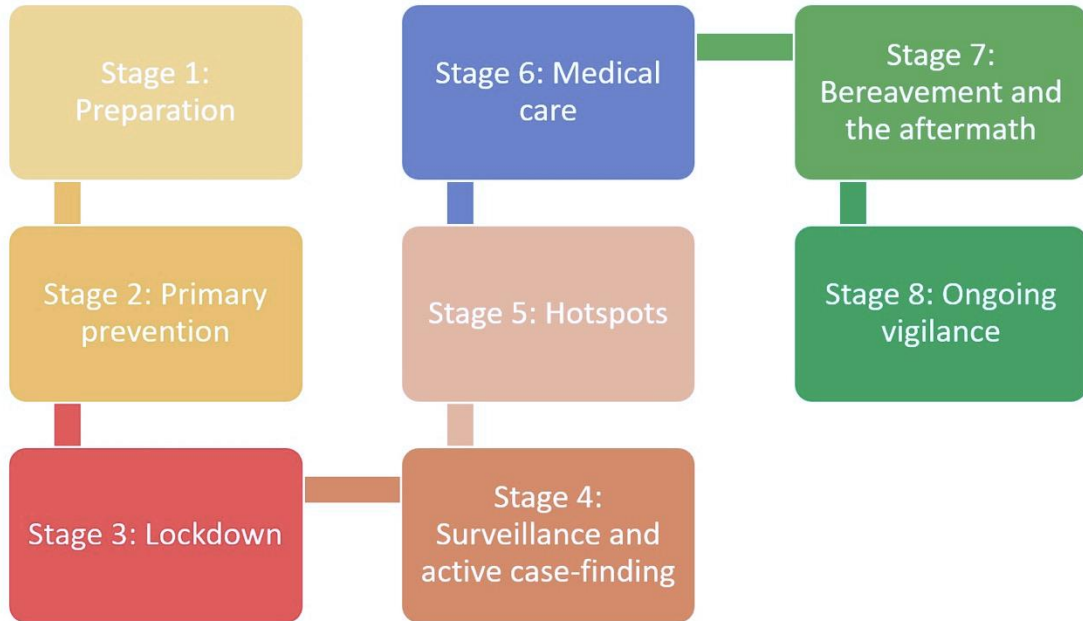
Stage 1: Preparation

Stage 2: Primary prevention

Stage 3: Lockdown

Stage 4: Surveillance and active case-finding

Stage 5: Hotspots

Stage 6: Medical care

Stage 7: Bereavement and the aftermath

Stage 8: Ongoing vigilance